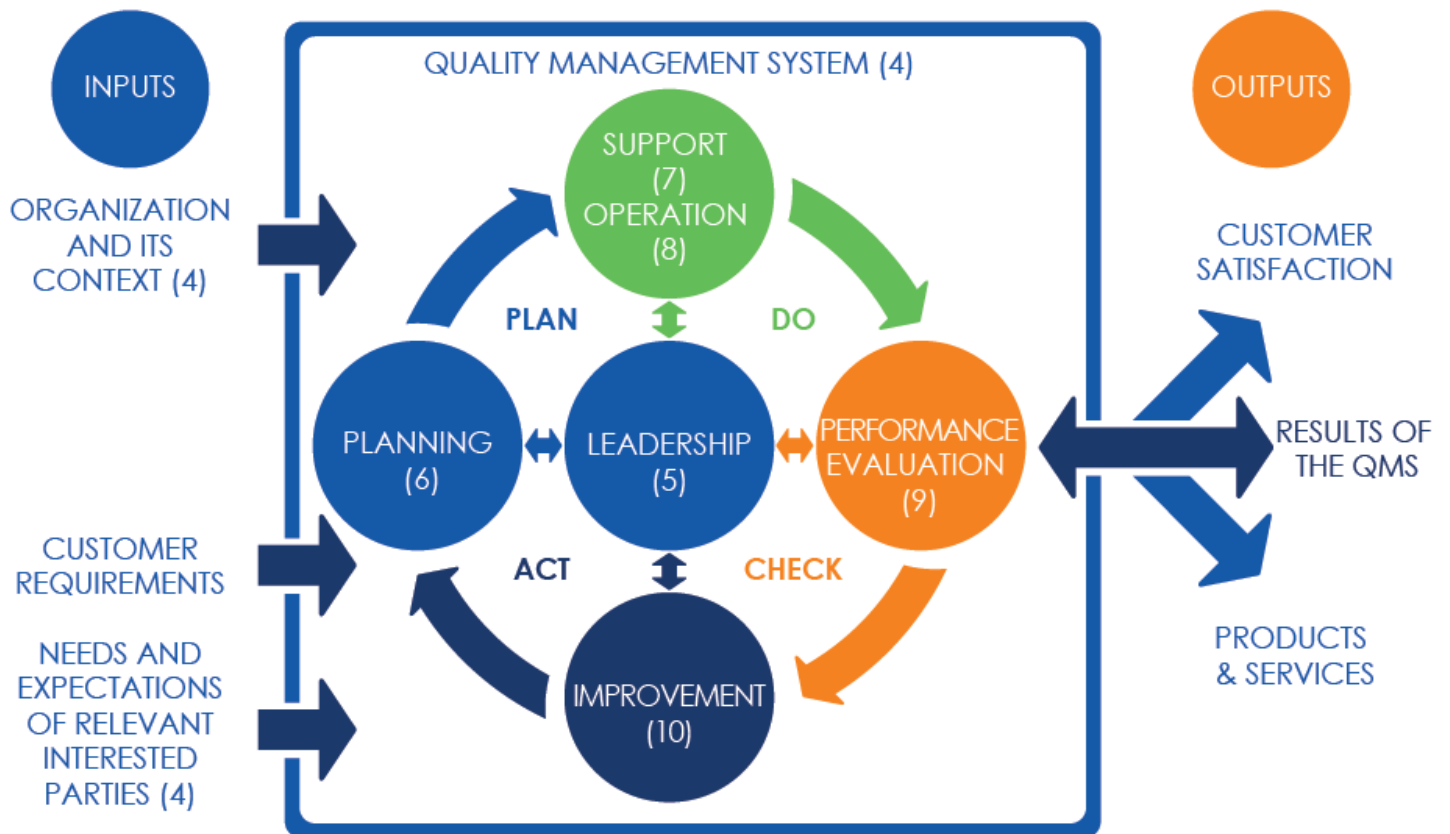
INPUTS

ORGANIZATION AND ITS CONTEXT (4)

CUSTOMER REQUIREMENTS

NEEDS AND EXPECTATIONS OF RELEVANT INTERESTED PARTIES (4)

QUALITY MANAGEMENT SYSTEM (4)

SUPPORT (7) OPERATION (8)

PLAN

DO

PLANNING (6)

LEADERSHIP (5)

PERFORMANCE EVALUATION (9)

ACT

CHECK

IMPROVEMENT (10)

OUTPUTS

CUSTOMER SATISFACTION

RESULTS OF THE QMS

PRODUCTS & SERVICES